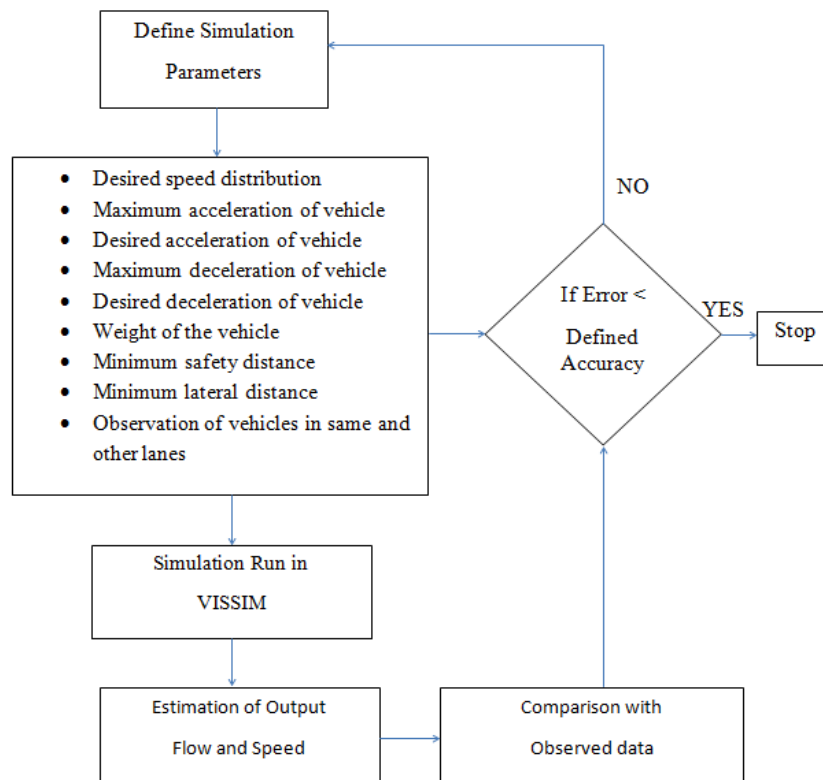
Define Simulation Parameters

- Desired speed distribution
- Maximum acceleration of vehicle
- Desired acceleration of vehicle
- Maximum deceleration of vehicle
- Desired deceleration of vehicle
- Weight of the vehicle
- Minimum safety distance
- Minimum lateral distance
- Observation of vehicles in same and other lanes

NO

If Error < Defined Accuracy

YES

Stop

Simulation Run in VISSIM

Estimation of Output Flow and Speed

Comparison with Observed data